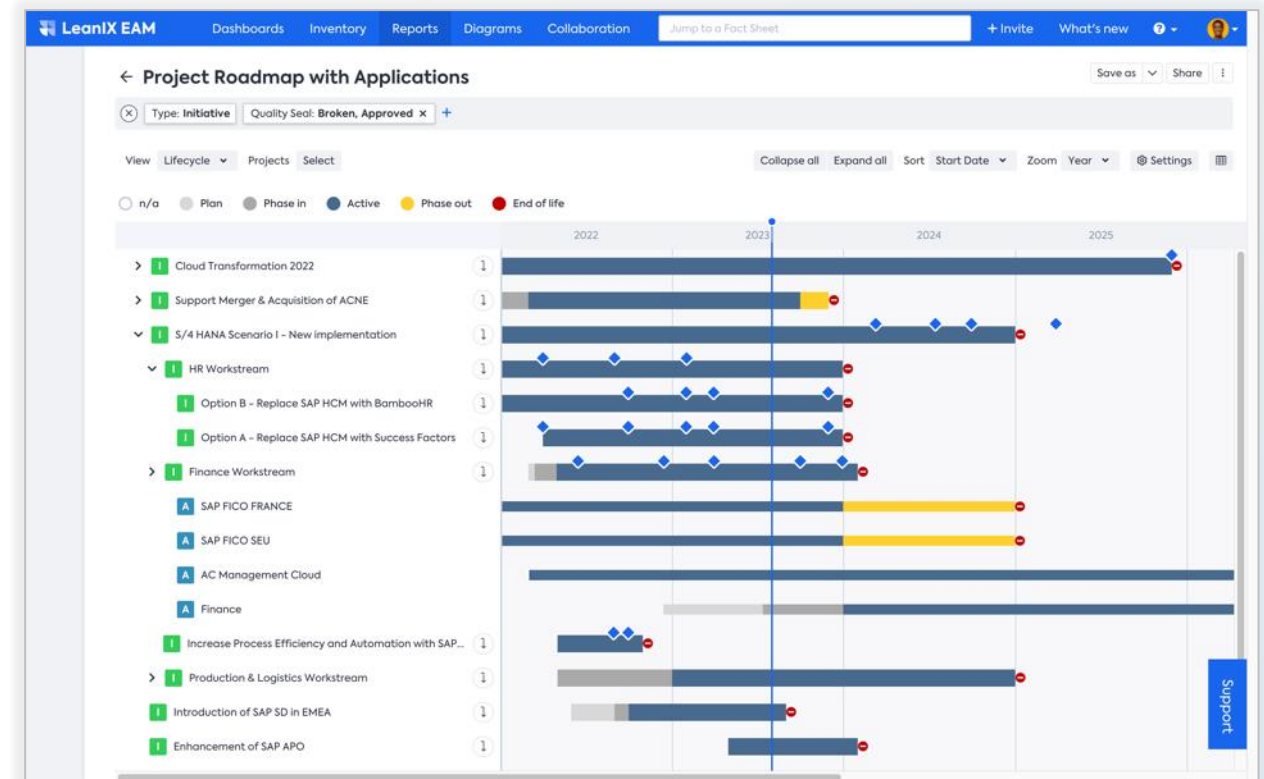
LeanIX EAM Dashboards Inventory Reports Diagrams Collaboration Jump to a Fact Sheet + Invite What's new

← Project Roadmap with Applications

Save as Share

Type: Initiative Quality Seal: Broken, Approved × +

View Lifecycle Projects Select

Collapse all Expand all Sort Start Date Zoom Year Settings

n/a Plan Phase in Active Phase out End of life

2022 2023 2024 2025

I Cloud Transformation 2022
I Support Merger & Acquisition of ACNE
I S/4 HANA Scenario I - New implementation
I HR Workstream
I Option B - Replace SAP HCM with BambooHR
I Option A - Replace SAP HCM with Success Factors
I Finance Workstream
A SAP FICO FRANCE
A SAP FICO SEU
A AC Management Cloud
A Finance
I Increase Process Efficiency and Automation with SAP...
I Production & Logistics Workstream
I Introduction of SAP SD in EMEA
I Enhancement of SAP APO

Support